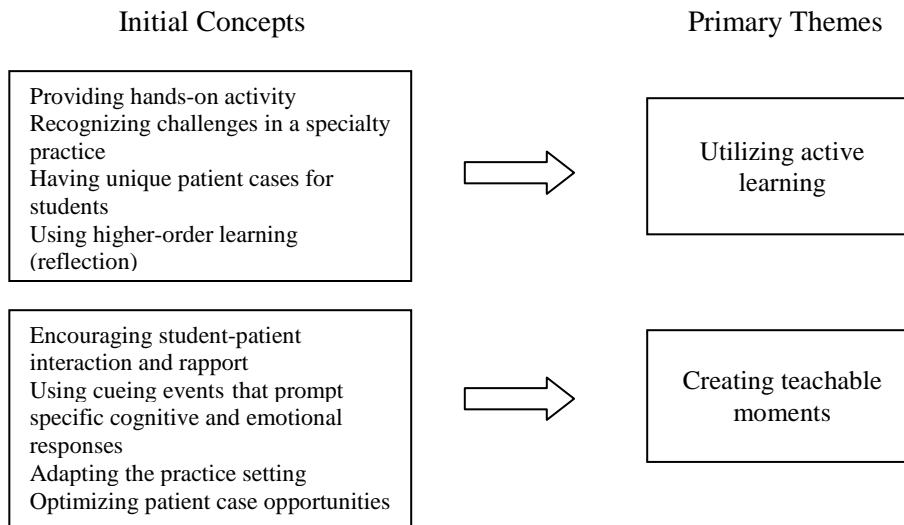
Initial Concepts

Primary Themes

Providing hands-on activity
Recognizing challenges in a specialty practice
Having unique patient cases for students
Using higher-order learning (reflection)

Utilizing active learning

Encouraging student-patient interaction and rapport
Using cueing events that prompt specific cognitive and emotional responses
Adapting the practice setting
Optimizing patient case opportunities

Creating teachable moments